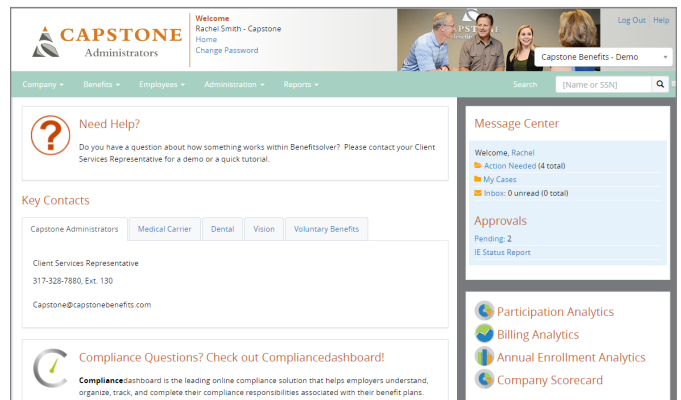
CAPSTONE
Administrators

Welcome
Rachel Smith - Capstone
Home
Change Password

Log Out | Help

Capstone Benefits - Demo

Company ▾ Benefits ▾ Employees ▾ Administration ▾ Reports ▾

Search [Name or SSN]

Need Help?

Do you have a question about how something works within Benefitsolver? Please contact your Client Services Representative for a demo or a quick tutorial.

Key Contacts

| Capstone Administrators | Medical Carrier | Dental | Vision | Voluntary Benefits |
|---|---|---|---|---|

Client Services Representative
317-328-7880, Ext. 130

Capstone@capstonebenefits.com

Compliance Questions? Check out Compliancedashboard!

Compliancedashboard is the leading online compliance solution that helps employers understand, organize, track, and complete their compliance responsibilities associated with their benefit plans.

Message Center

Welcome, Rachel
Action Needed (4 total)
My Cases
Inbox: 0 unread (0 total)

Approvals

Pending: 2
IE Status Report

Participation Analytics
Billing Analytics
Annual Enrollment Analytics
Company Scorecard